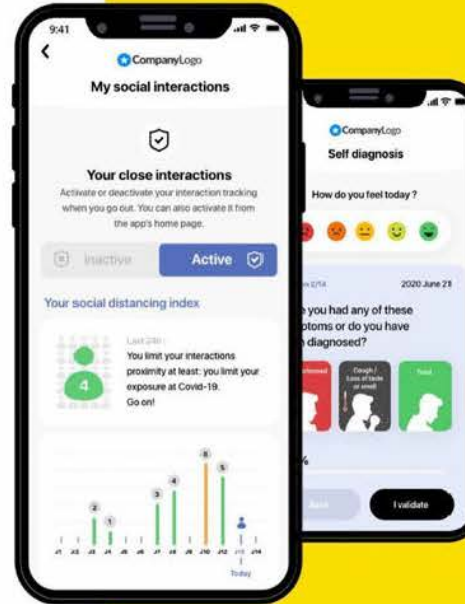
9:41

CompanyLogo

My social interactions

Your close interactions

Activate or deactivate your interaction tracking when you go out. You can also activate it from the app's home page.

Inactive

Active

Your social distancing index

Last 24h

4

You limit your interactions proximity at least: you limit your exposure at Covid-19. Go on!

2 1 3 4 6 5

J1 J2 J3 J4 J5 J6 J7 J8 J9 J10 J11 J12 J13 J14

Today

CompanyLogo

Self diagnosis

How do you feel today ?

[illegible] 2/14

2020 June 21

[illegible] you had any of these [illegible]ptoms or do you have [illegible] diagnosed?

Cough / Loss of taste or smell

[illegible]

%

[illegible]

I validate